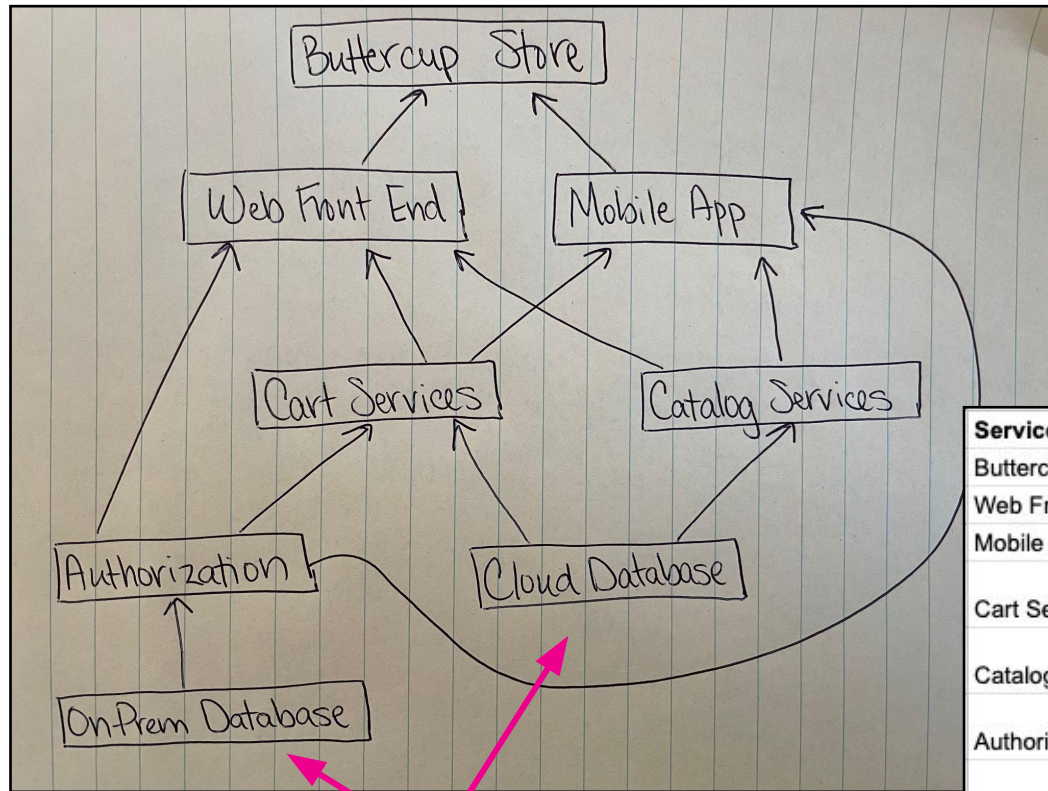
Buttercup Store

Web Front End

Mobile App

Cart Services

Catalog Services

Authorization

Cloud Database

OnPrem Database

| Servic |
|---|
| Butterc |
| Web Fr |
| Mobile |
| Cart Se |
| Catalog |
| Authori |